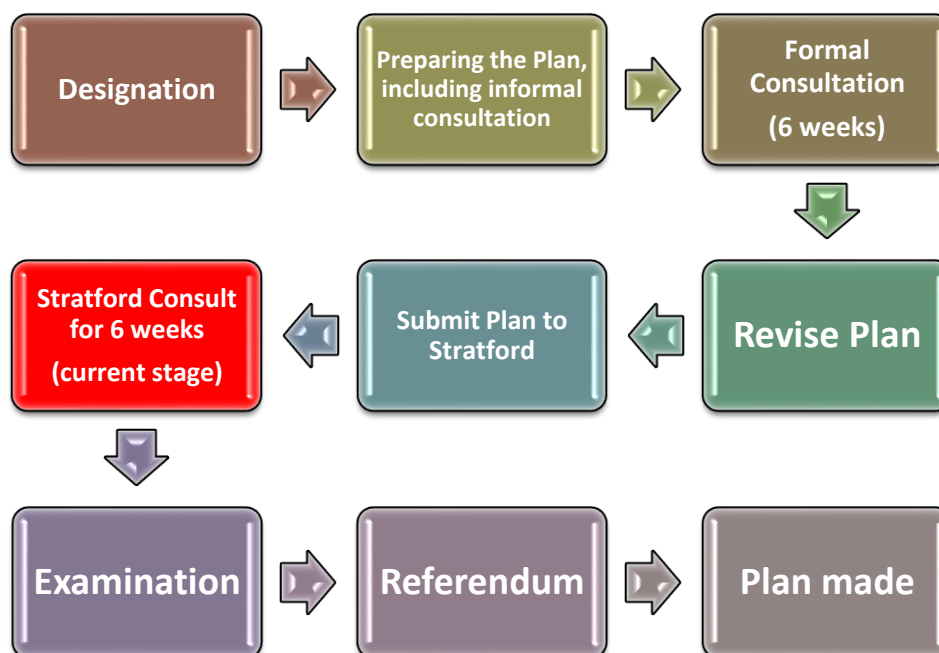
Designation

Preparing the Plan, including informal consultation

Formal Consultation

(6 weeks)

Revise Plan

Submit Plan to Stratford

Stratford Consult for 6 weeks

(current stage)

Examination

Referendum

Plan made